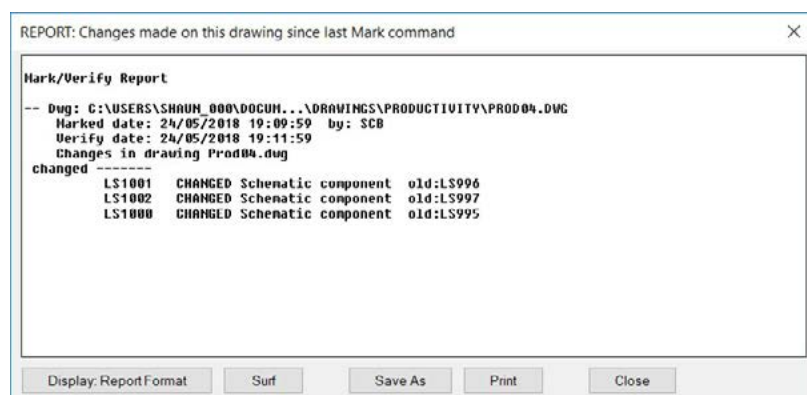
REPORT: Changes made on this drawing since last Mark command

×

Mark/Verify Report

-- Dwg: C:\USERS\SHAUN_000\DOCUM...\DRAWINGS\PRODUCTIVITY\PROD04.DWG
Marked date: 24/05/2018 19:09:59 by: SCB
Verify date: 24/05/2018 19:11:59
Changes in drawing Prod04.dwg
changed -------
LS1001 CHANGED Schematic component old:LS996
LS1002 CHANGED Schematic component old:LS997
LS1000 CHANGED Schematic component old:LS995

Display: Report Format

Surf

Save As

Print

Close